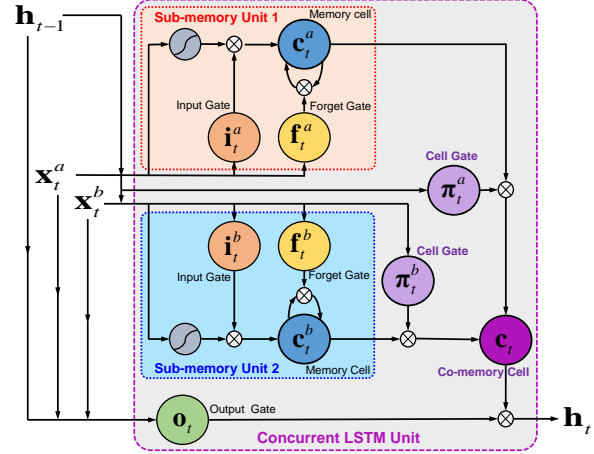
$\mathbf{h}_{t-1}$

Sub-memory Unit 1

Memory cell

$\mathbf{c}_t^a$

Input Gate

Forget Gate

$\mathbf{i}_t^a$

$\mathbf{f}_t^a$

Cell Gate

$\mathbf{x}_t^a$

$\boldsymbol{\pi}_t^a$

$\mathbf{x}_t^b$

$\mathbf{i}_t^b$

$\mathbf{f}_t^b$

Cell Gate

Input Gate

Forget Gate

$\boldsymbol{\pi}_t^b$

$\mathbf{c}_t^b$

$\mathbf{c}_t$

Sub-memory Unit 2

Memory Cell

Co-memory Cell

$\mathbf{o}_t$

Output Gate

$\mathbf{h}_t$

Concurrent LSTM Unit